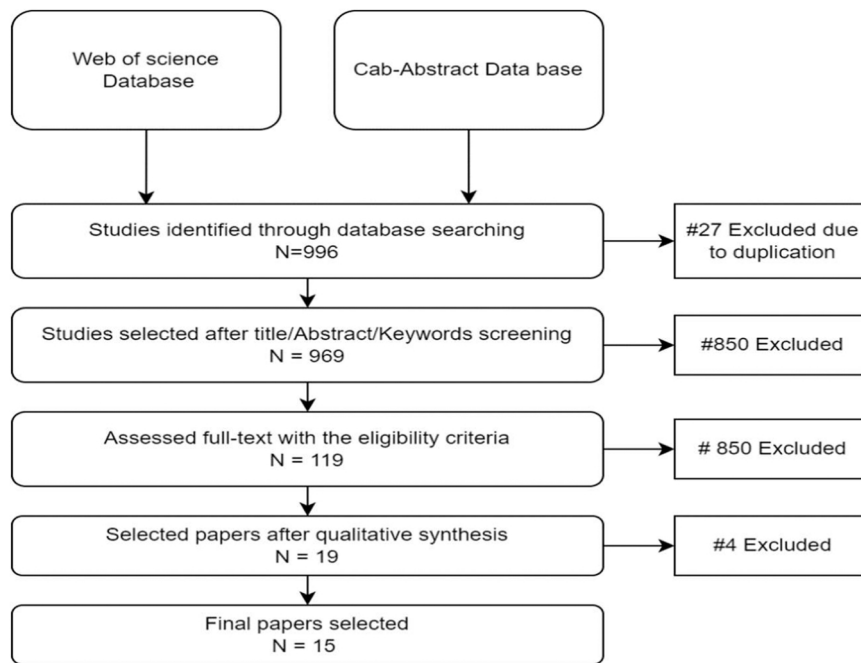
Web of science Database

Cab-Abstract Data base

Studies identified through database searching
N=996

#27 Excluded due to duplication

Studies selected after title/Abstract/Keywords screening
N = 969

#850 Excluded

Assessed full-text with the eligibility criteria
N = 119

# 850 Excluded

Selected papers after qualitative synthesis
N = 19

#4 Excluded

Final papers selected
N = 15